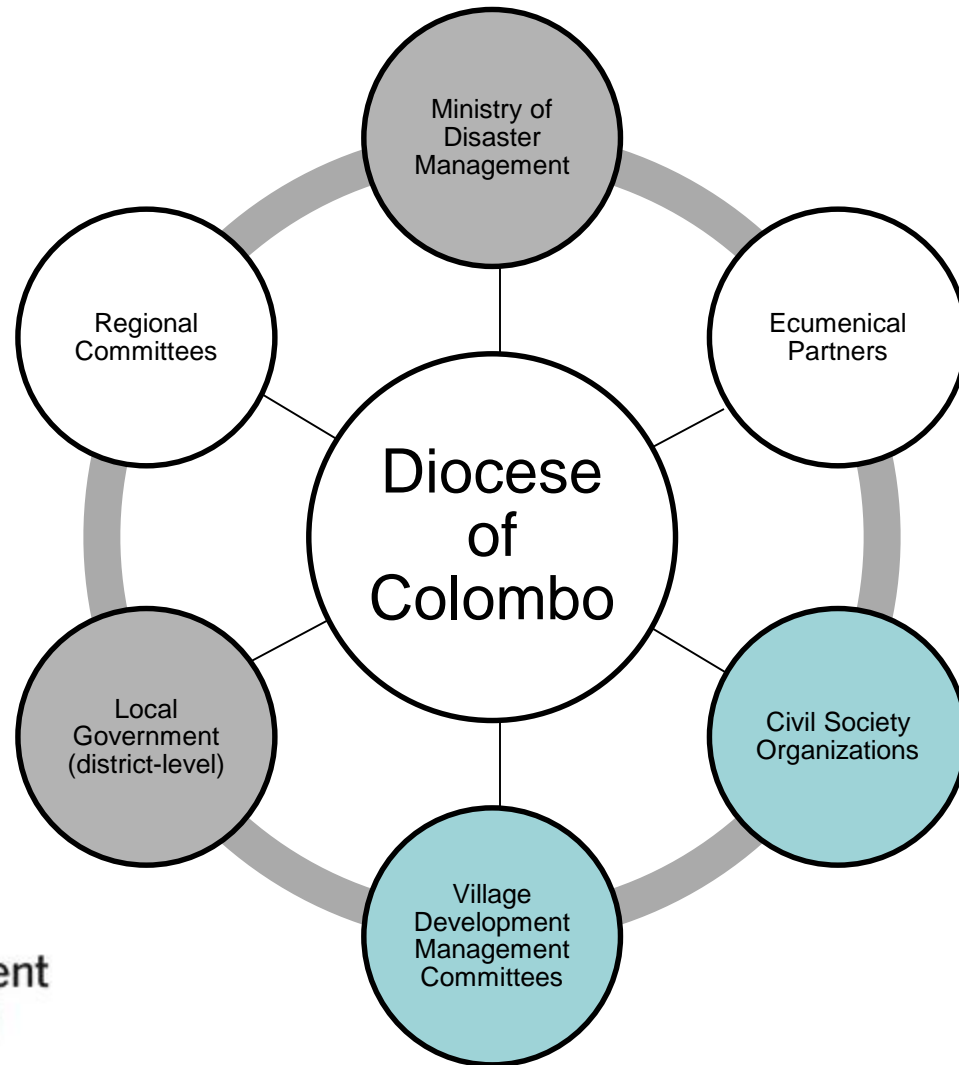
Ministry of Disaster Management

Regional Committees

Ecumenical Partners

Diocese of Colombo

Local Government (district-level)

Civil Society Organizations

Village Development Management Committees

ent